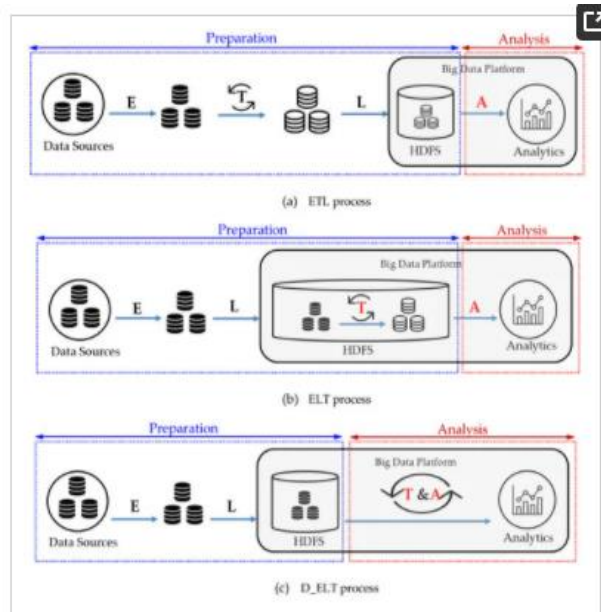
Preparation

Analysis

Big Data Platform

Data Sources

E

T

L

A

HDFS

Analytics

(a) ETL process

Preparation

Analysis

Big Data Platform

Data Sources

E

L

T

A

HDFS

Analytics

(b) ELT process

Preparation

Analysis

Big Data Platform

Data Sources

E

L

T & A

HDFS

Analytics

(c) D_ELT process